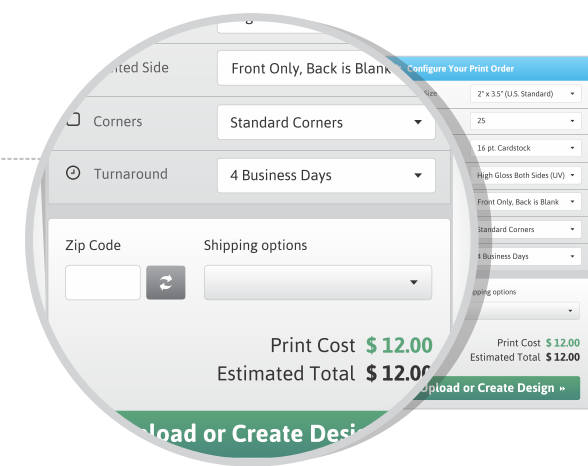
nted Side
Front Only, Back is Blank
Corners
Standard Corners
Turnaround
4 Business Days
Zip Code
Shipping options
Print Cost $ 12.00
Estimated Total $ 12.00
load or Create Desi

Configure Your Print Order
Size
2" x 3.5" (U.S. Standard)
25
16 pt. Cardstock
High Gloss Both Sides (UV)
Front Only, Back is Blank
Standard Corners
4 Business Days
pping options
Print Cost $ 12.00
Estimated Total $ 12.00
pload or Create Design »